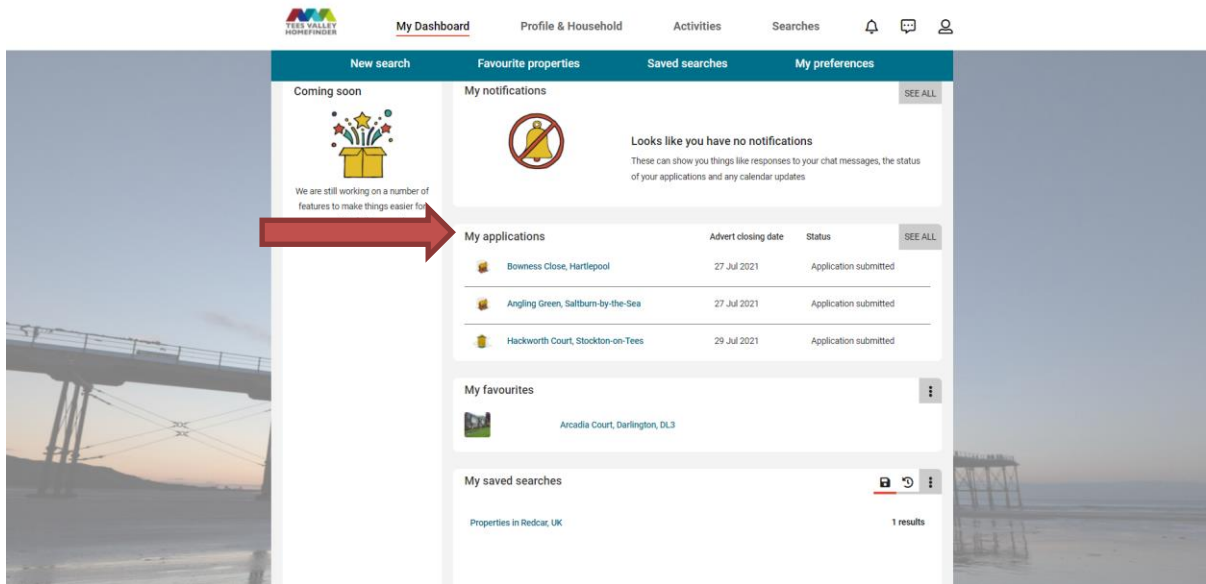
TEES VALLEY HOMEFINDER

My Dashboard Profile & Household Activities Searches

New search Favourite properties Saved searches My preferences

Coming soon

We are still working on a number of features to make things easier for

My notifications

SEE ALL

Looks like you have no notifications

These can show you things like responses to your chat messages, the status of your applications and any calendar updates

| My applications | Advert closing date | Status |
|---|---|---|
| Bowness Close, Hartlepool | 27 Jul 2021 | Application submitted |
| Angling Green, Saltburn-by-the-Sea | 27 Jul 2021 | Application submitted |
| Hackworth Court, Stockton-on-Tees | 29 Jul 2021 | Application submitted |

SEE ALL

My favourites

Arcadia Court, Darlington, DL3

My saved searches

Properties in Redcar, UK

1 results